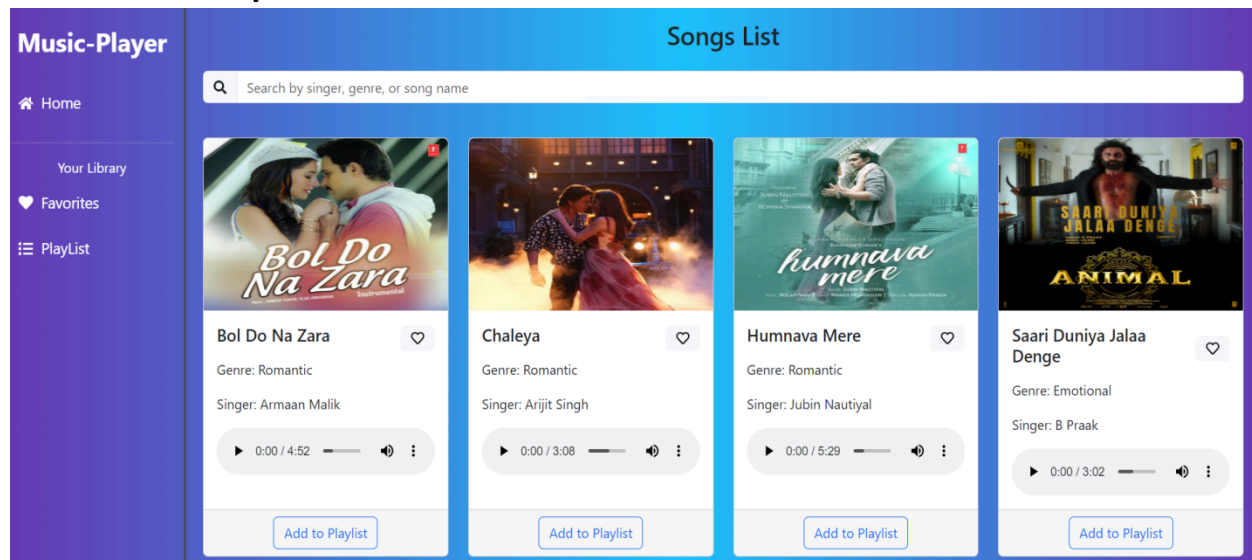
Music-Player

Home

Your Library

Favorites

PlayList

Songs List

Search by singer, genre, or song name

Bol Do Na Zara Instrumental

Bol Do Na Zara

Genre: Romantic

Singer: Armaan Malik

0:00 / 4:52

Add to Playlist

Chaleya

Genre: Romantic

Singer: Arijit Singh

0:00 / 3:08

Add to Playlist

humnava mere

Humnava Mere

Genre: Romantic

Singer: Jubin Nautiyal

0:00 / 5:29

Add to Playlist

SAARI DUNIYA JALAA DENGE

ANIMAL

Saari Duniya Jalaa Denge

Genre: Emotional

Singer: B Praak

0:00 / 3:02

Add to Playlist